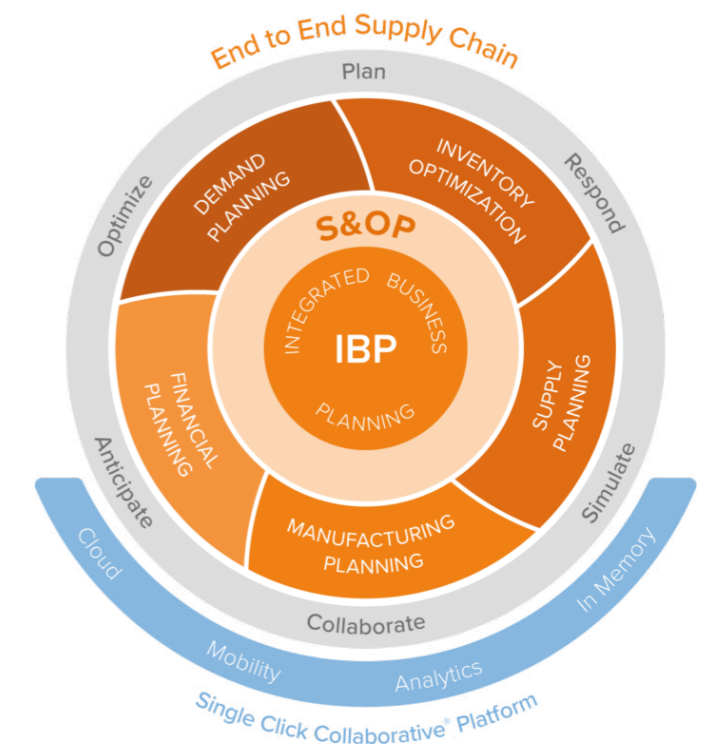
End to End Supply Chain

Plan

Respond

Simulate

Collaborate

Anticipate

Optimize

DEMAND PLANNING

INVENTORY OPTIMIZATION

SUPPLY PLANNING

MANUFACTURING PLANNING

FINANCIAL PLANNING

S&OP

INTEGRATED BUSINESS

IBP

PLANNING

Cloud

Mobility

Analytics

In Memory

Single Click Collaborative® Platform